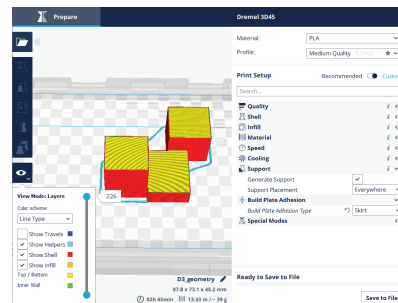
Prepare

Dremel 3D45

Material: PLA

Profile: Medium Quality 0.2mm

Print Setup

Recommended Custom

Search...

Quality

Shell

Infill

Material

Speed

Cooling

Support

Generate Support

Support Placement Everywhere

Build Plate Adhesion

Build Plate Adhesion Type Skirt

Special Modes

View Mode: Layers

Color scheme

Line Type

Show Travels

Show Helpers

Show Shell

Show Infill

Top / Bottom

Inner Wall

226

D3_geometry

87.8 x 73.1 x 45.2 mm

02h 45min 13.33 m / ~ 39 g

Ready to Save to File

Save to File